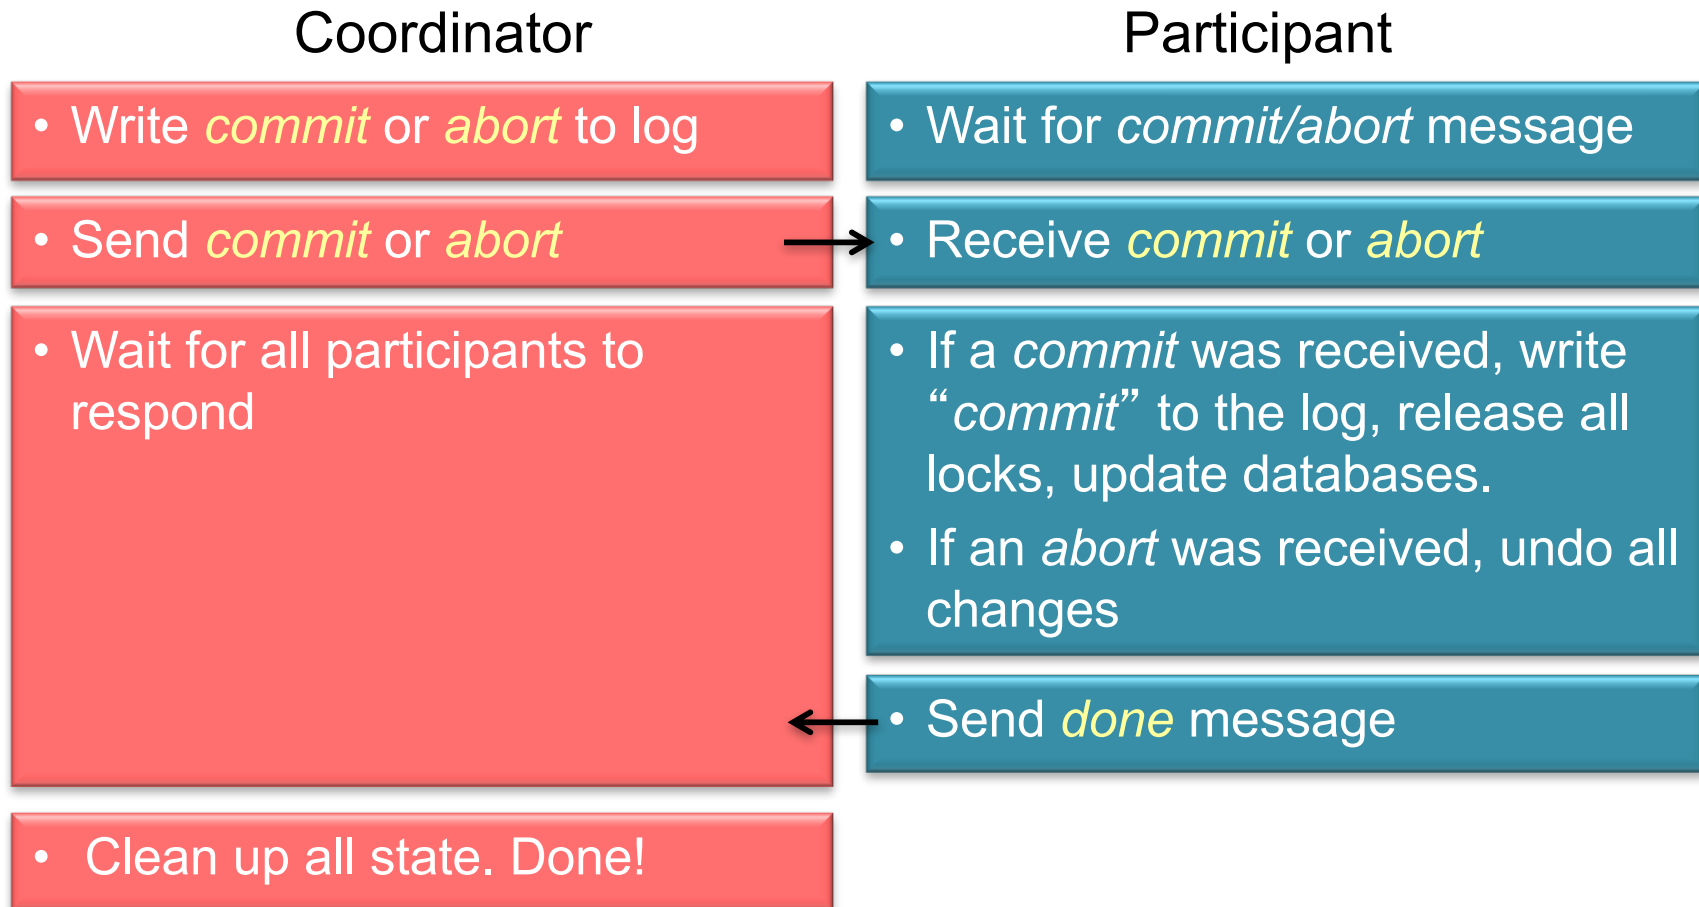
Coordinator

• Write commit or abort to log

• Send commit or abort

• Wait for all participants to respond

• Clean up all state. Done!

Participant

• Wait for commit/abort message

• Receive commit or abort

• If a commit was received, write “commit” to the log, release all locks, update databases.

• If an abort was received, undo all changes

• Send done message